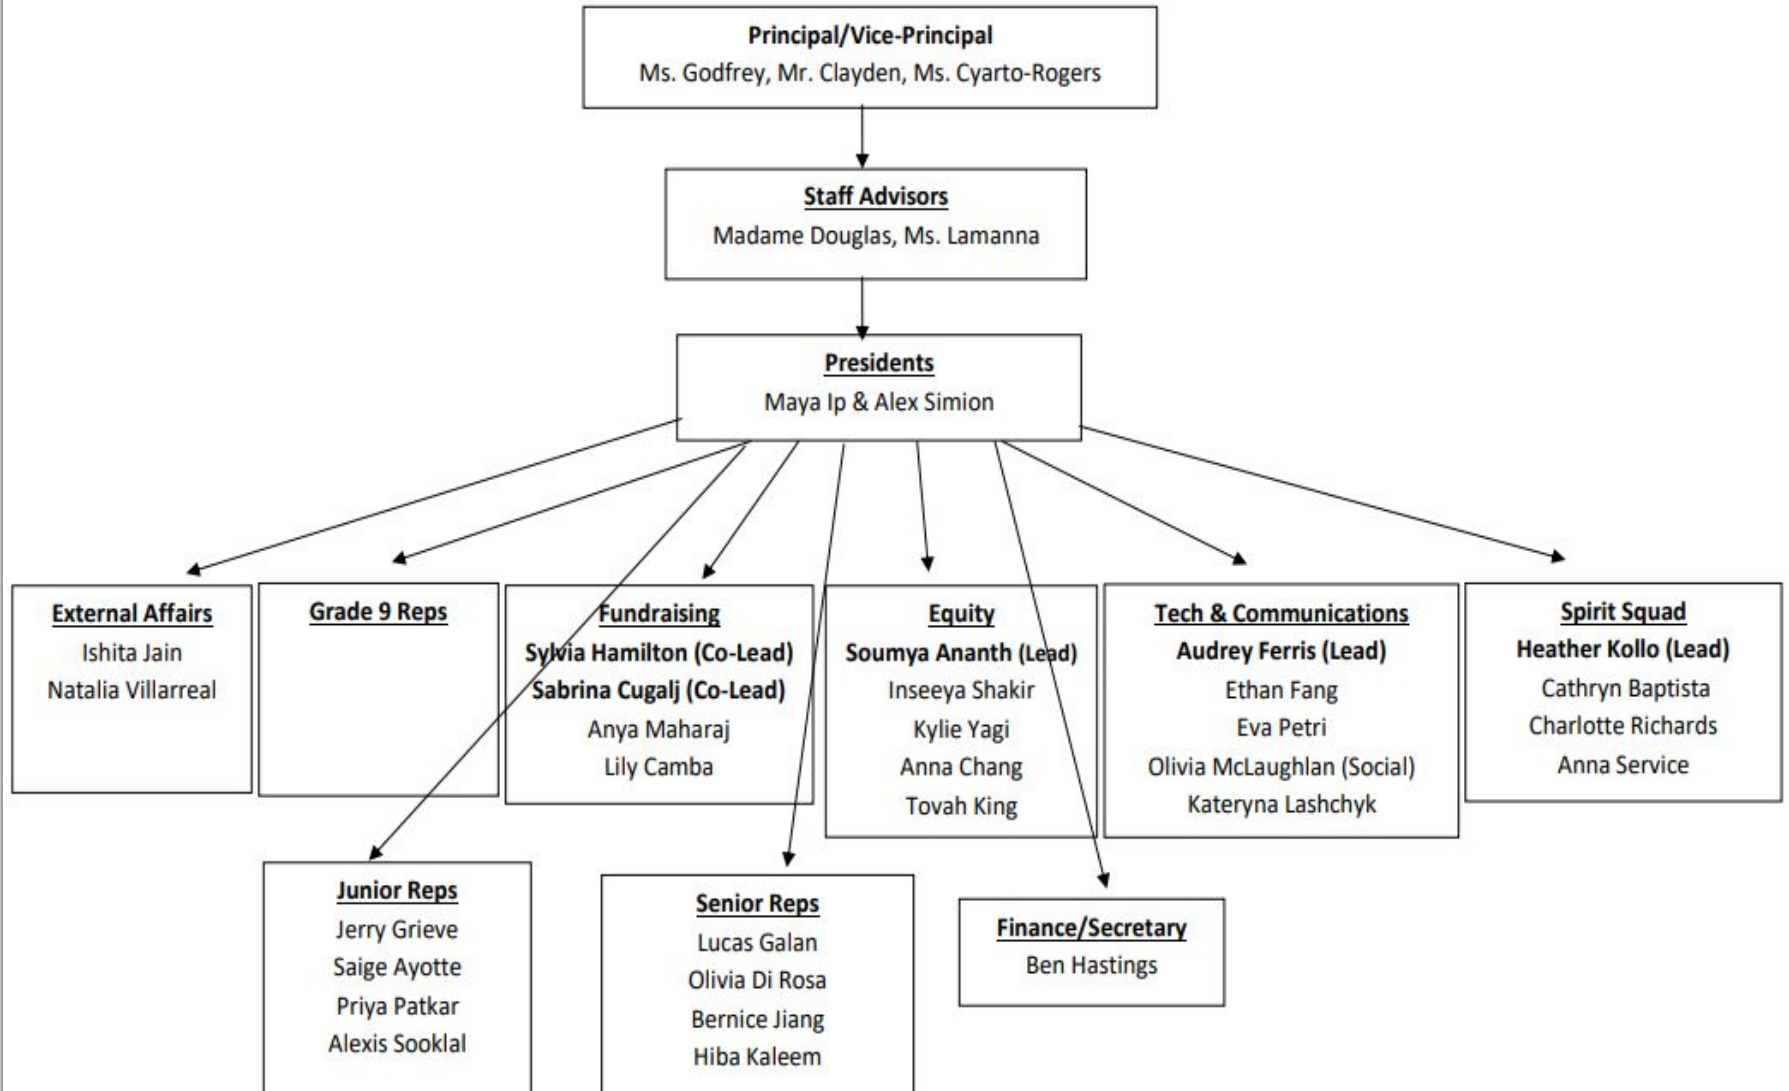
Principal/Vice-Principal
Ms. Godfrey, Mr. Clayden, Ms. Cyarto-Rogers

Staff Advisors
Madame Douglas, Ms. Lamanna

Presidents
Maya Ip & Alex Simion

External Affairs
Ishita Jain
Natalia Villarreal

Grade 9 Reps

Fundraising
Sylvia Hamilton (Co-Lead)
Sabrina Cugalj (Co-Lead)
Anya Maharaj
Lily Camba

Equity
Soumya Ananth (Lead)
Inseeya Shakir
Kylie Yagi
Anna Chang
Tovah King

Tech & Communications
Audrey Ferris (Lead)
Ethan Fang
Eva Petri
Olivia McLaughlan (Social)
Kateryna Lashchyk

Spirit Squad
Heather Kollo (Lead)
Cathryn Baptista
Charlotte Richards
Anna Service

Junior Reps
Jerry Grieve
Saige Ayotte
Priya Patkar
Alexis Sooklal

Senior Reps
Lucas Galan
Olivia Di Rosa
Bernice Jiang
Hiba Kaleem

Finance/Secretary
Ben Hastings